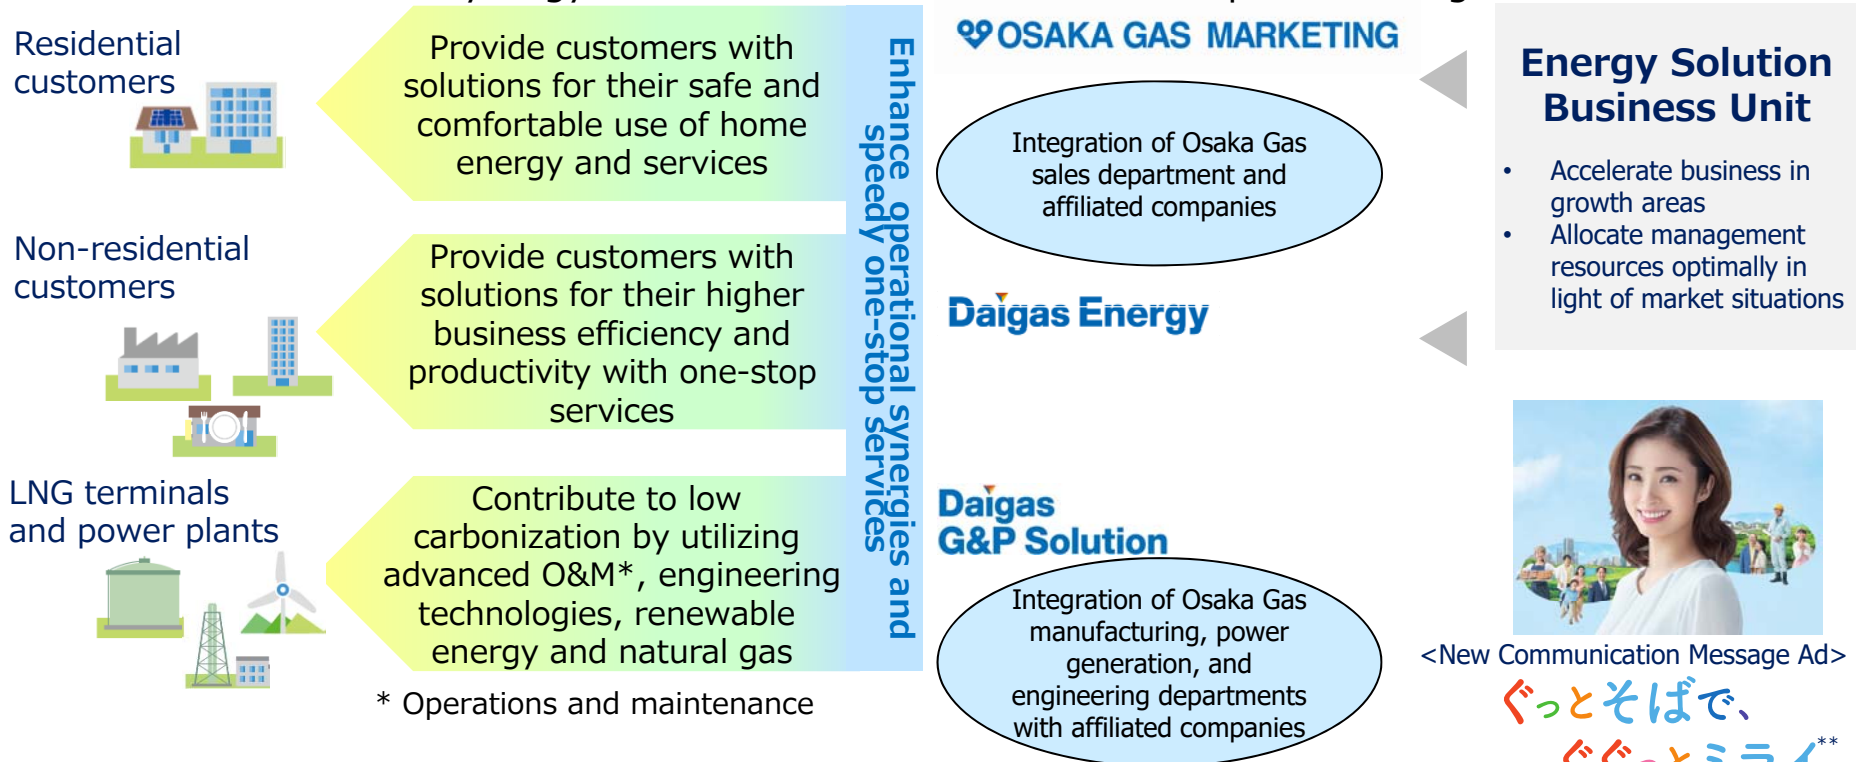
Residential customers

Provide customers with solutions for their safe and comfortable use of home energy and services

Non-residential customers

Provide customers with solutions for their higher business efficiency and productivity with one-stop services

LNG terminals and power plants

Contribute to low carbonization by utilizing advanced O&M*, engineering technologies, renewable energy and natural gas

* Operations and maintenance

Enhance operational synergies and speedy one-stop services

OSAKA GAS MARKETING

Integration of Osaka Gas sales department and affiliated companies

Daigas Energy

Daigas G&P Solution

Integration of Osaka Gas manufacturing, power generation, and engineering departments with affiliated companies

Energy Solution Business Unit

• Accelerate business in growth areas
• Allocate management resources optimally in light of market situations

<New Communication Message Ad>

ぐっとそばで、
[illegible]**